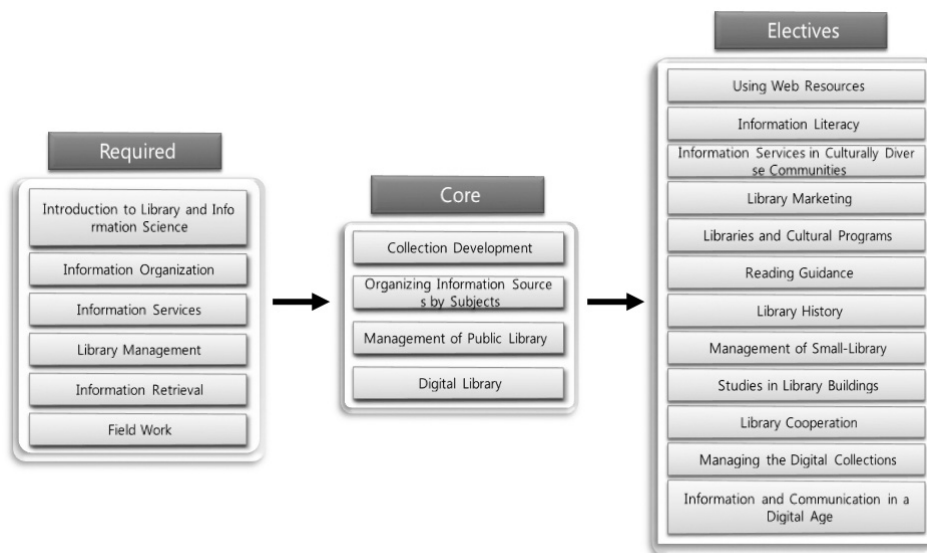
Required

Introduction to Library and Information Science

Information Organization

Information Services

Library Management

Information Retrieval

Field Work

Core

Collection Development

Organizing Information Sources by Subjects

Management of Public Library

Digital Library

Electives

Using Web Resources

Information Literacy

Information Services in Culturally Diverse Communities

Library Marketing

Libraries and Cultural Programs

Reading Guidance

Library History

Management of Small-Library

Studies in Library Buildings

Library Cooperation

Managing the Digital Collections

Information and Communication in a Digital Age